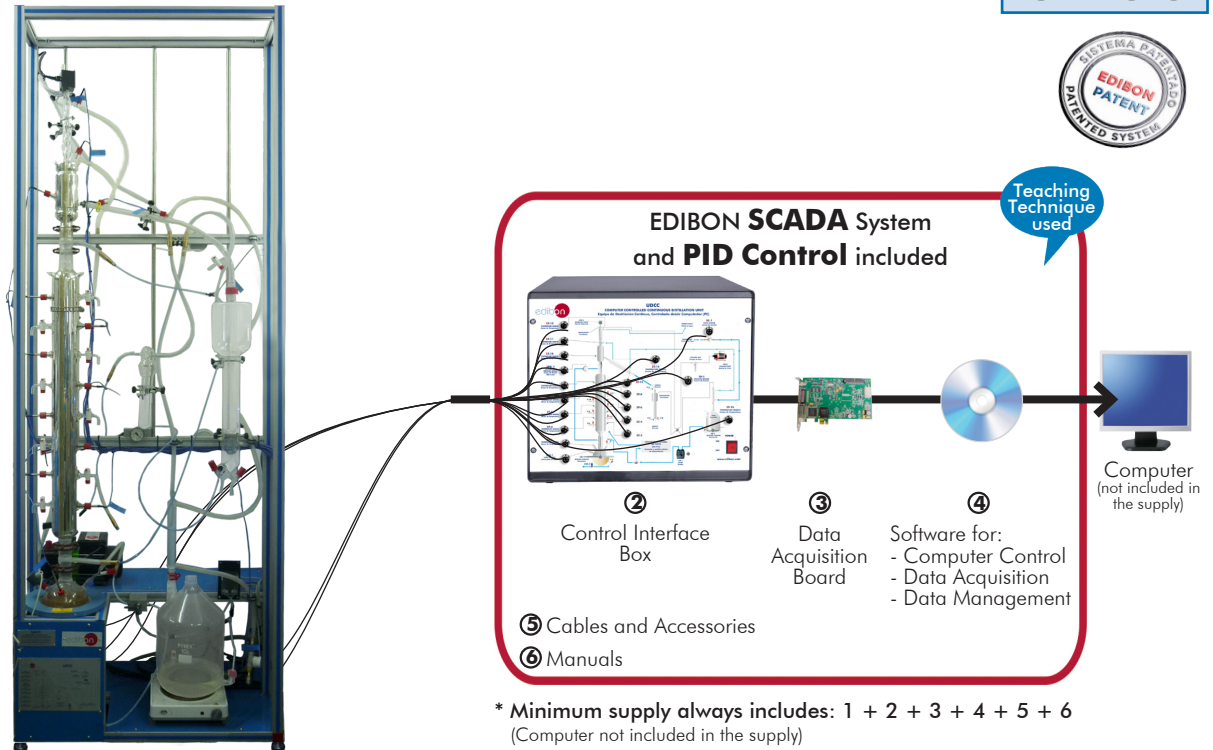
SISTEMA PATENTADO
EDIBON PATENT
PATENTED SYSTEM

Teaching Technique used

EDIBON **SCADA** System and **PID Control** included

UDCC
COMPUTER CONTROLLED CONTINUOUS DISTILLATION UNIT

② Control Interface Box

③ Data Acquisition Board

④ Software for:
- Computer Control
- Data Acquisition
- Data Management

Computer
(not included in the supply)

⑤ Cables and Accessories

⑥ Manuals

* **Minimum supply always includes**: 1 + 2 + 3 + 4 + 5 + 6
(Computer not included in the supply)